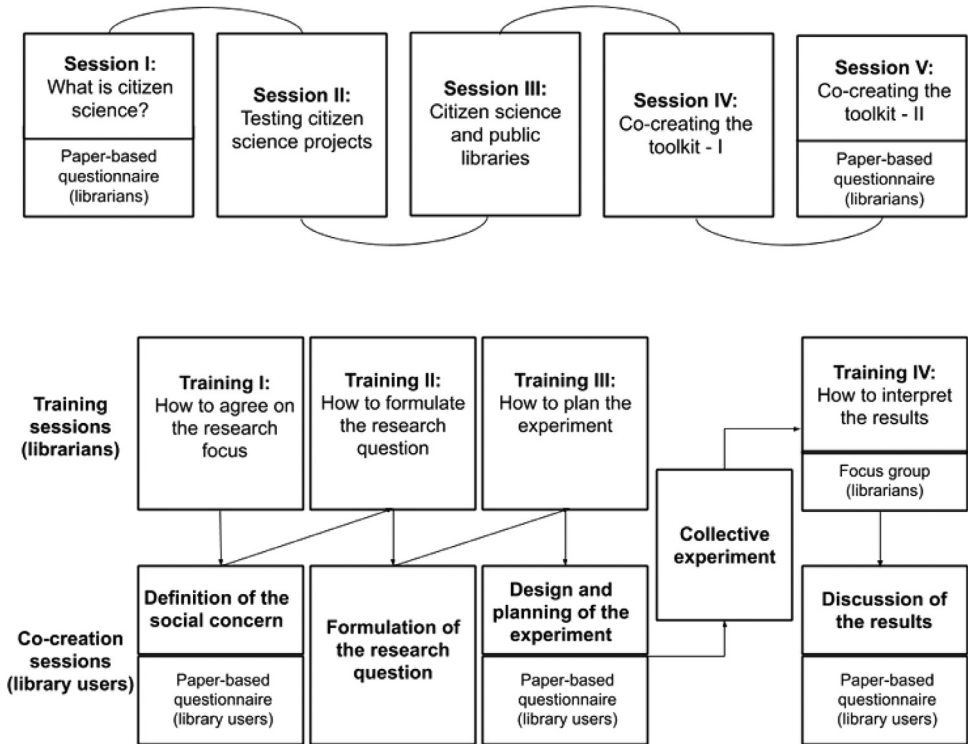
Session I: What is citizen science?

Paper-based questionnaire (librarians)

Session II: Testing citizen science projects

Session III: Citizen science and public libraries

Session IV: Co-creating the toolkit - I

Session V: Co-creating the toolkit - II

Paper-based questionnaire (librarians)

Training sessions (librarians)

Training I: How to agree on the research focus

Training II: How to formulate the research question

Training III: How to plan the experiment

Collective experiment

Training IV: How to interpret the results

Focus group (librarians)

Co-creation sessions (library users)

Definition of the social concern

Paper-based questionnaire (library users)

Formulation of the research question

Design and planning of the experiment

Paper-based questionnaire (library users)

Discussion of the results

Paper-based questionnaire (library users)